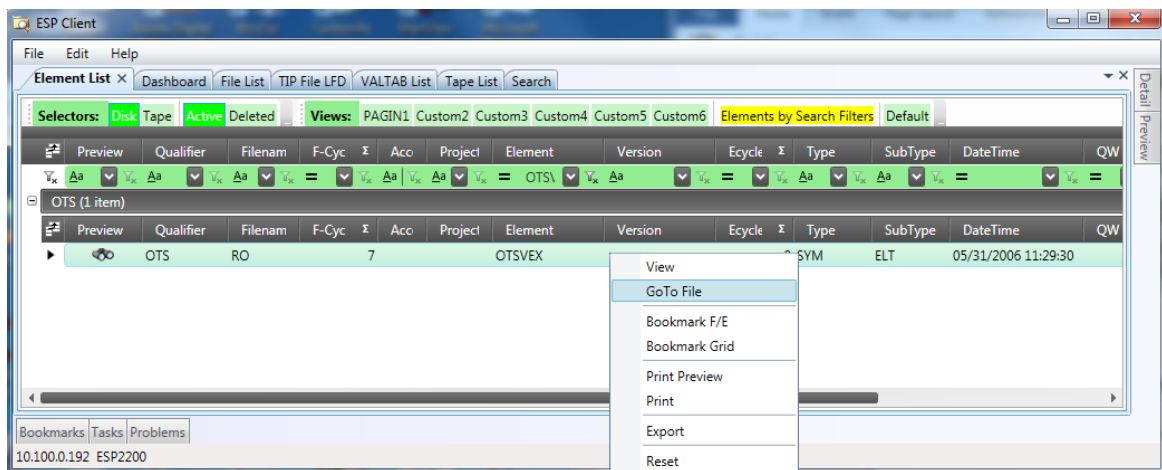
ESP Client

File Edit Help

Element List × Dashboard File List TIP File LFD VALTAB List Tape List Search

Detail Preview

Selectors: Disk Tape Active Deleted Views: PAGIN1 Custom2 Custom3 Custom4 Custom5 Custom6 Elements by Search Filters Default

| Preview | Qualifier | Filenam | F-Cyc | Acc | Project | Element | Version | Ecycle | Type | SubType | DateTime | QW |
|---|---|---|---|---|---|---|---|---|---|---|---|---|
| Aa | Aa | Aa | = | Aa | Aa | = OTS\ | Aa | = | Aa | Aa | = | = |

OTS (1 item)

| Preview | Qualifier | Filenam | F-Cyc | Acc | Project | Element | Version | Ecycle | Type | SubType | DateTime | QW |
|---|---|---|---|---|---|---|---|---|---|---|---|---|
| | OTS | RO | 7 | | | OTSVEX | | | SYM | ELT | 05/31/2006 11:29:30 | |

View
GoTo File
Bookmark F/E
Bookmark Grid
Print Preview
Print
Export
Reset

Bookmarks Tasks Problems

10.100.0.192 ESP2200